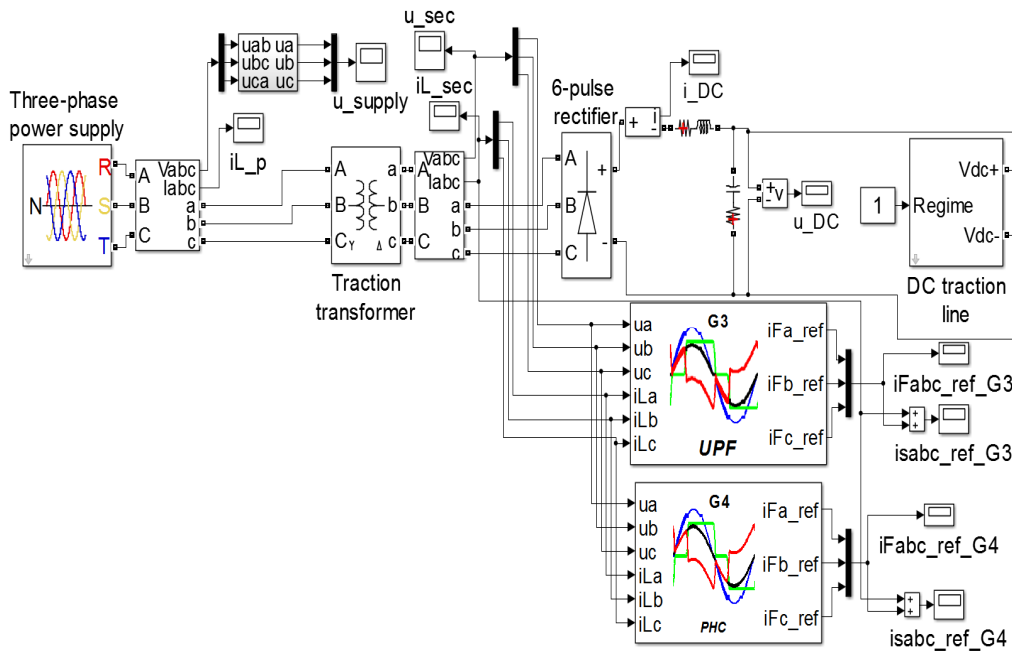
Three-phase power supply

R
N
S
T

A
B
C

Vabc
Iabc
a
b
c

uab ua
ubc ub
uca uc

u_supply

iL_p

A
B
C
Y
a
b
c
Δ

Traction transformer

Vabc
Iabc
A
B
C
a
b
c

u_sec

iL_sec

6-pulse rectifier

A
B
C
+
-

+ i -

i_DC

+v -

u_DC

1

Regime

Vdc+
Vdc-

DC traction line

ua
ub
uc
iLa
iLb
iLc

G3

UPF

iFa_ref
iFb_ref
iFc_ref

iFabc_ref_G3

isabc_ref_G3

ua
ub
uc
iLa
iLb
iLc

G4

PHC

iFa_ref
iFb_ref
iFc_ref

iFabc_ref_G4

isabc_ref_G4